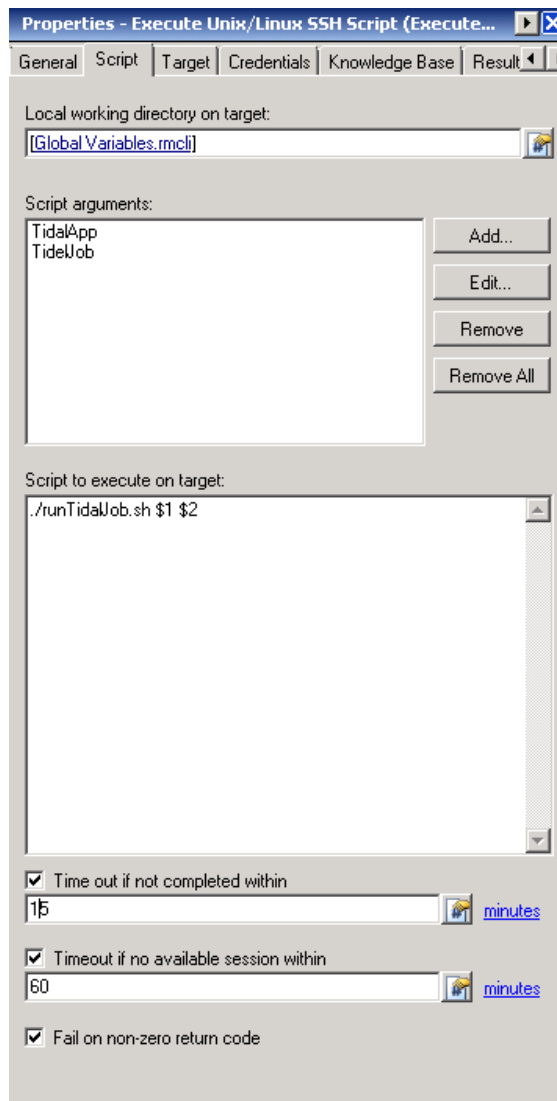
Properties - Execute Unix/Linux SSH Script (Execute...

General | Script | Target | Credentials | Knowledge Base | Result

Local working directory on target:

[Global Variables.rmcli]

Script arguments:

TidalApp
TideUob

Add...

Edit...

Remove

Remove All

Script to execute on target:

./runTidalJob.sh $1 $2

Time out if not completed within

15

minutes

Timeout if no available session within

60

minutes

Fail on non-zero return code